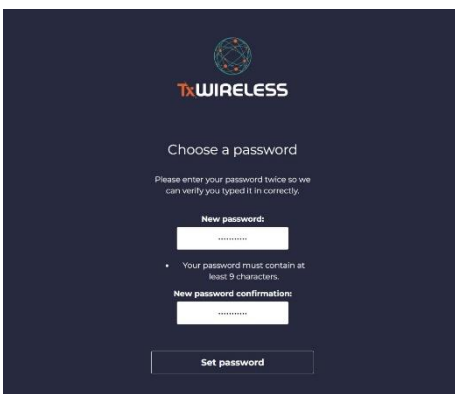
TxWIRELESS

Choose a password

Please enter your password twice so we can verify you typed it in correctly.

New password:

············

• Your password must contain at least 9 characters.

New password confirmation:

············

Set password